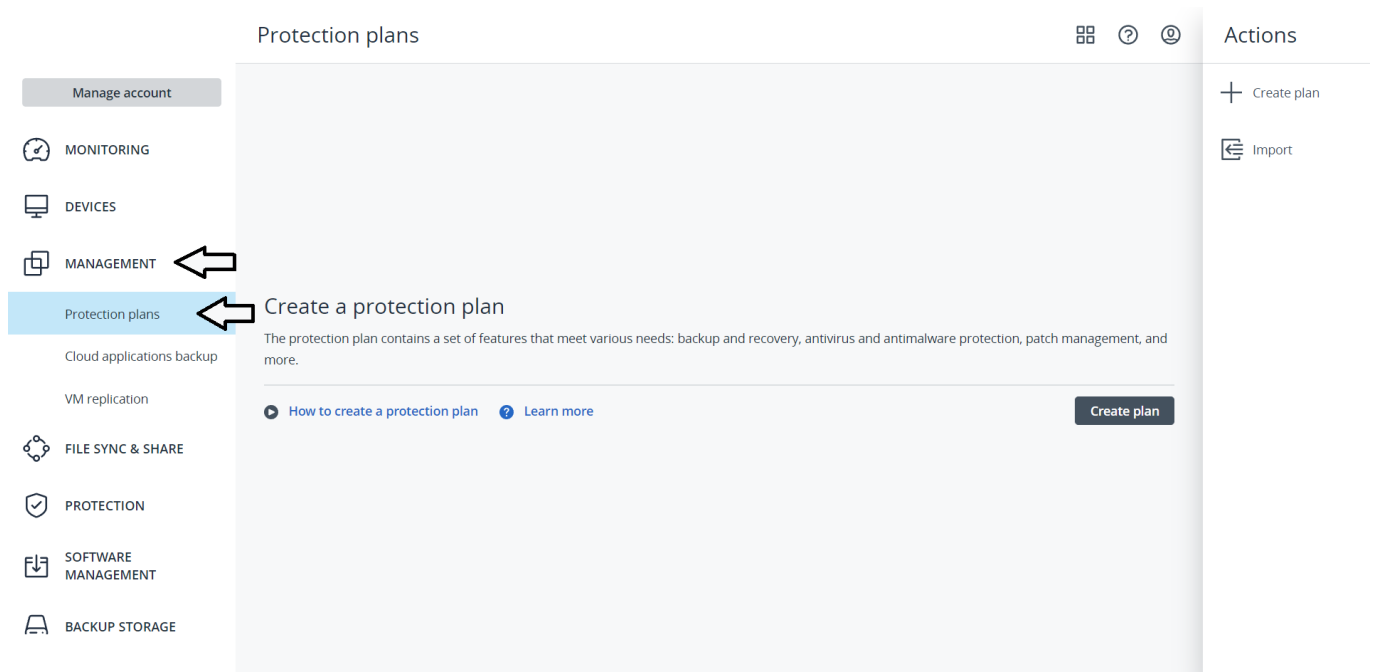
Protection plans

Actions

Manage account

MONITORING

DEVICES

MANAGEMENT

Protection plans

Cloud applications backup

VM replication

FILE SYNC & SHARE

PROTECTION

SOFTWARE MANAGEMENT

BACKUP STORAGE

Create a protection plan

The protection plan contains a set of features that meet various needs: backup and recovery, antivirus and antimalware protection, patch management, and more.

How to create a protection plan

Learn more

Create plan

Create plan

Import